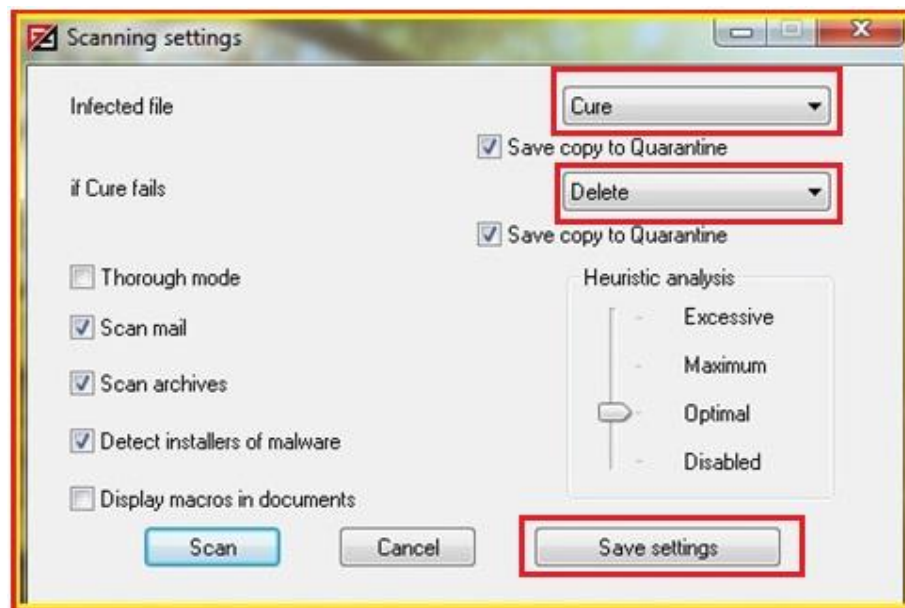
Scanning settings

Infected file

Cure

Save copy to Quarantine

if Cure fails

Delete

Save copy to Quarantine

Thorough mode

Scan mail

Scan archives

Detect installers of malware

Display macros in documents

Heuristic analysis

Excessive

Maximum

Optimal

Disabled

Scan

Cancel

Save settings